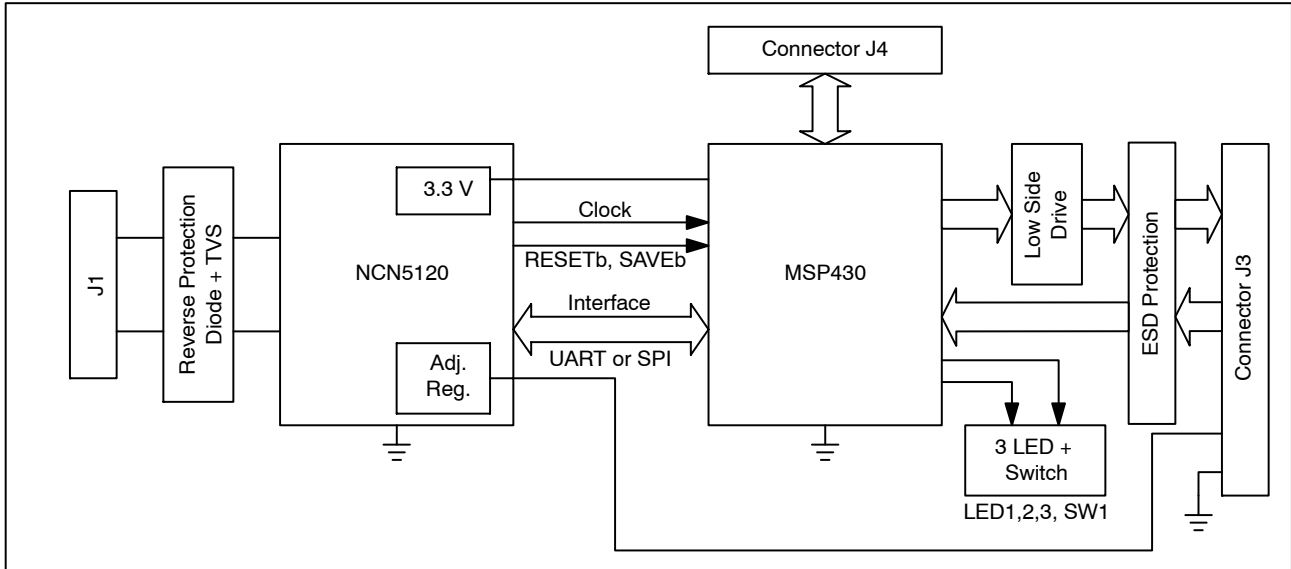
Connector J4

J1

Reverse Protection Diode + TVS

3.3 V

NCN5120

Adj. Reg.

Clock

RESETb, SAVEb

Interface

UART or SPI

MSP430

Low Side Drive

ESD Protection

Connector J3

3 LED + Switch

LED1,2,3, SW1